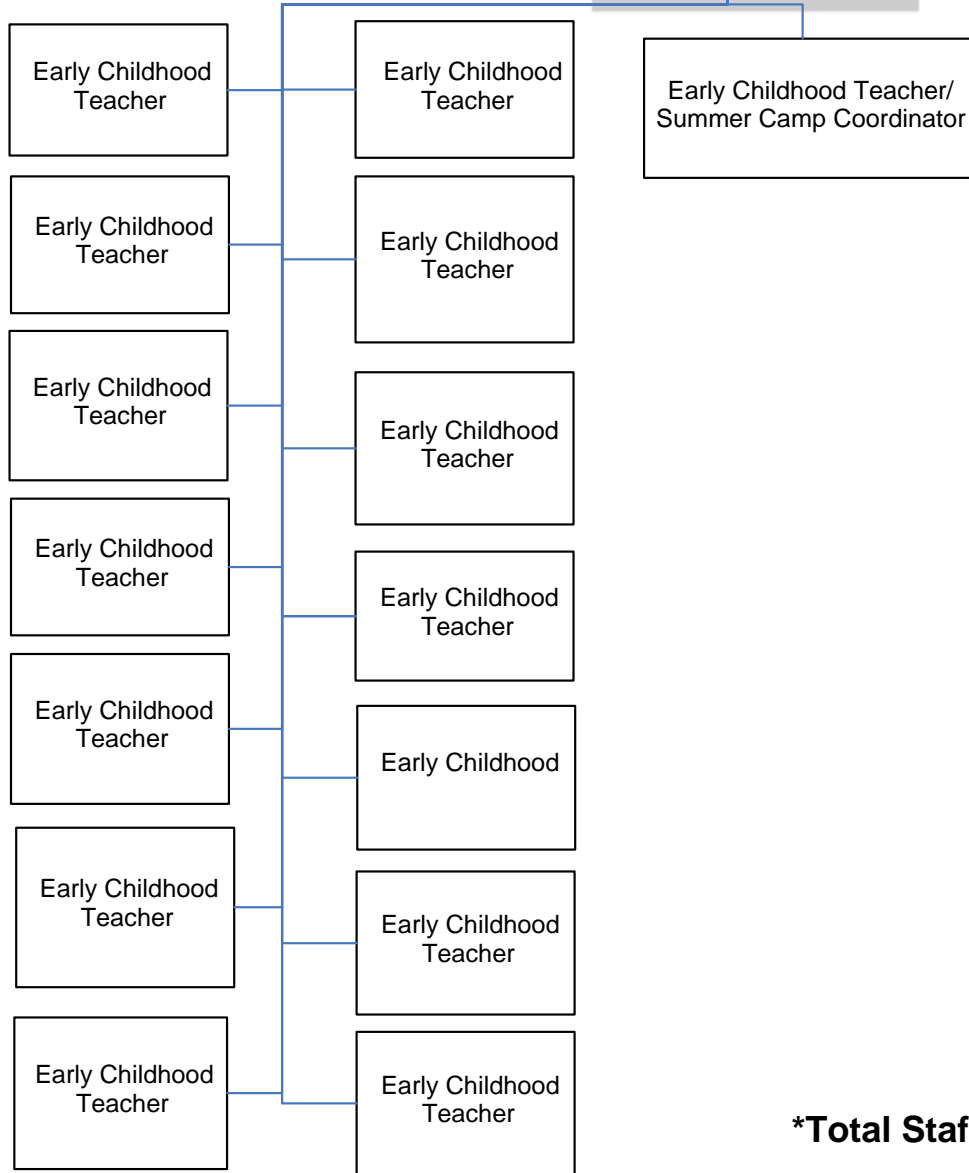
Early Childhood Teacher

Early Childhood Teacher

Early Childhood Teacher/ Summer Camp Coordinator

Early Childhood Teacher

Early Childhood Teacher

Early Childhood Teacher

Early Childhood Teacher

Early Childhood Teacher

Early Childhood Teacher

Early Childhood Teacher

Early Childhood Teacher

Early Childhood

Early Childhood Teacher

Early Childhood Teacher

Early Childhood Teacher

Early Childhood Teacher

*Total Staf